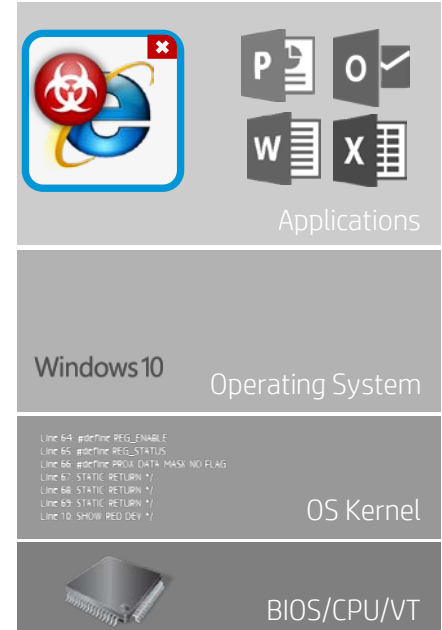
P O W X

Applications

Windows 10

Operating System

Line 64: #define REG_ENABLE
Line 65: #define REG_STATUS
Line 66: #define PROX DATA MASK NO FLAG
Line 67: STATIC RETURN */
Line 68: STATIC RETURN */
Line 69: STATIC RETURN */
Line 10: SHOW RED DEV */

OS Kernel

BIOS/CPU/VT